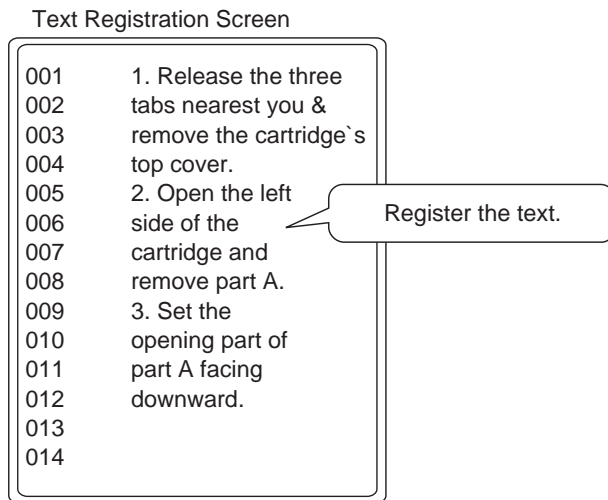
Text Registration Screen

001 1. Release the three
002 tabs nearest you &
003 remove the cartridge`s
004 top cover.
005 2. Open the left
006 side of the
007 cartridge and
008 remove part A.
009 3. Set the
010 opening part of
011 part A facing
012 downward.
013
014

Register the text.